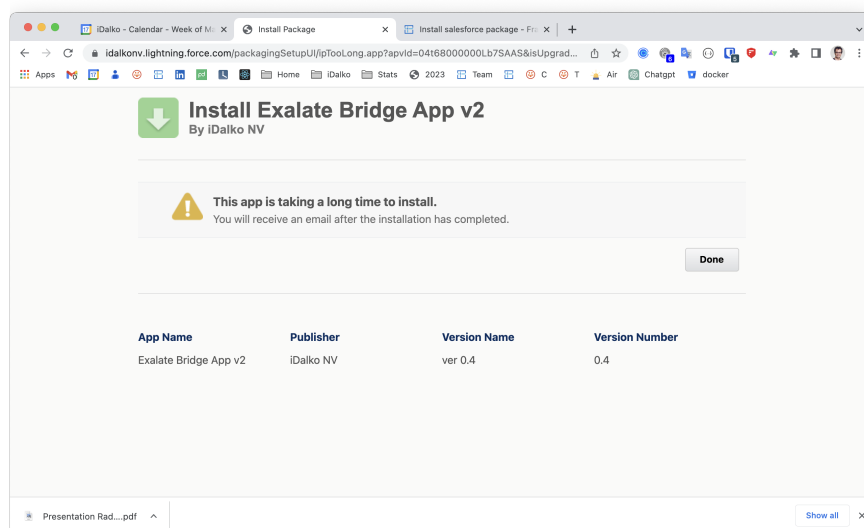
iDalko - Calendar - Week of M ×
Install Package ×
Install salesforce package - Fr ×
+

idalkonv.lightning.force.com/packagingSetupUI/ipToolLong.app?apvId=04t68000000Lb7SAAS&isUpgrad...

Apps Home iDalko Stats 2023 Team C T Air Chatgpt docker

Install Exalate Bridge App v2
By iDalko NV

This app is taking a long time to install.
You will receive an email after the installation has completed.

Done

| App Name | Publisher | Version Name | Version Number |
|---|---|---|---|
| Exalate Bridge App v2 | iDalko NV | ver 0.4 | 0.4 |

Presentation Rad....pdf
Show all